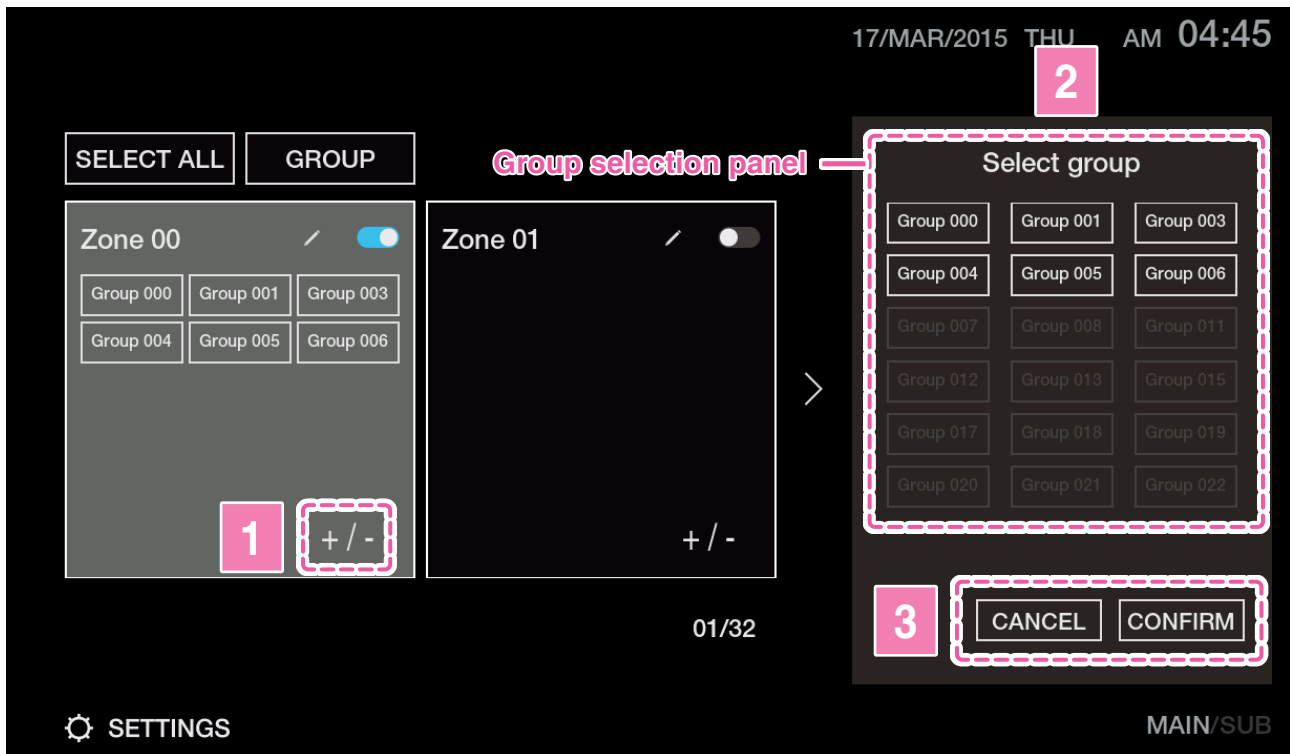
17/MAR/2015 THU AM 04:45

2

SELECT ALL GROUP

Group selection panel

Select group

Group 000 Group 001 Group 003
Group 004 Group 005 Group 006
Group 007 Group 008 Group 011
Group 012 Group 013 Group 015
Group 017 Group 018 Group 019
Group 020 Group 021 Group 022

Zone 00

Group 000 Group 001 Group 003
Group 004 Group 005 Group 006

1 + / -

Zone 01

+ / -

01/32

3 CANCEL CONFIRM

SETTINGS

MAIN/SUB